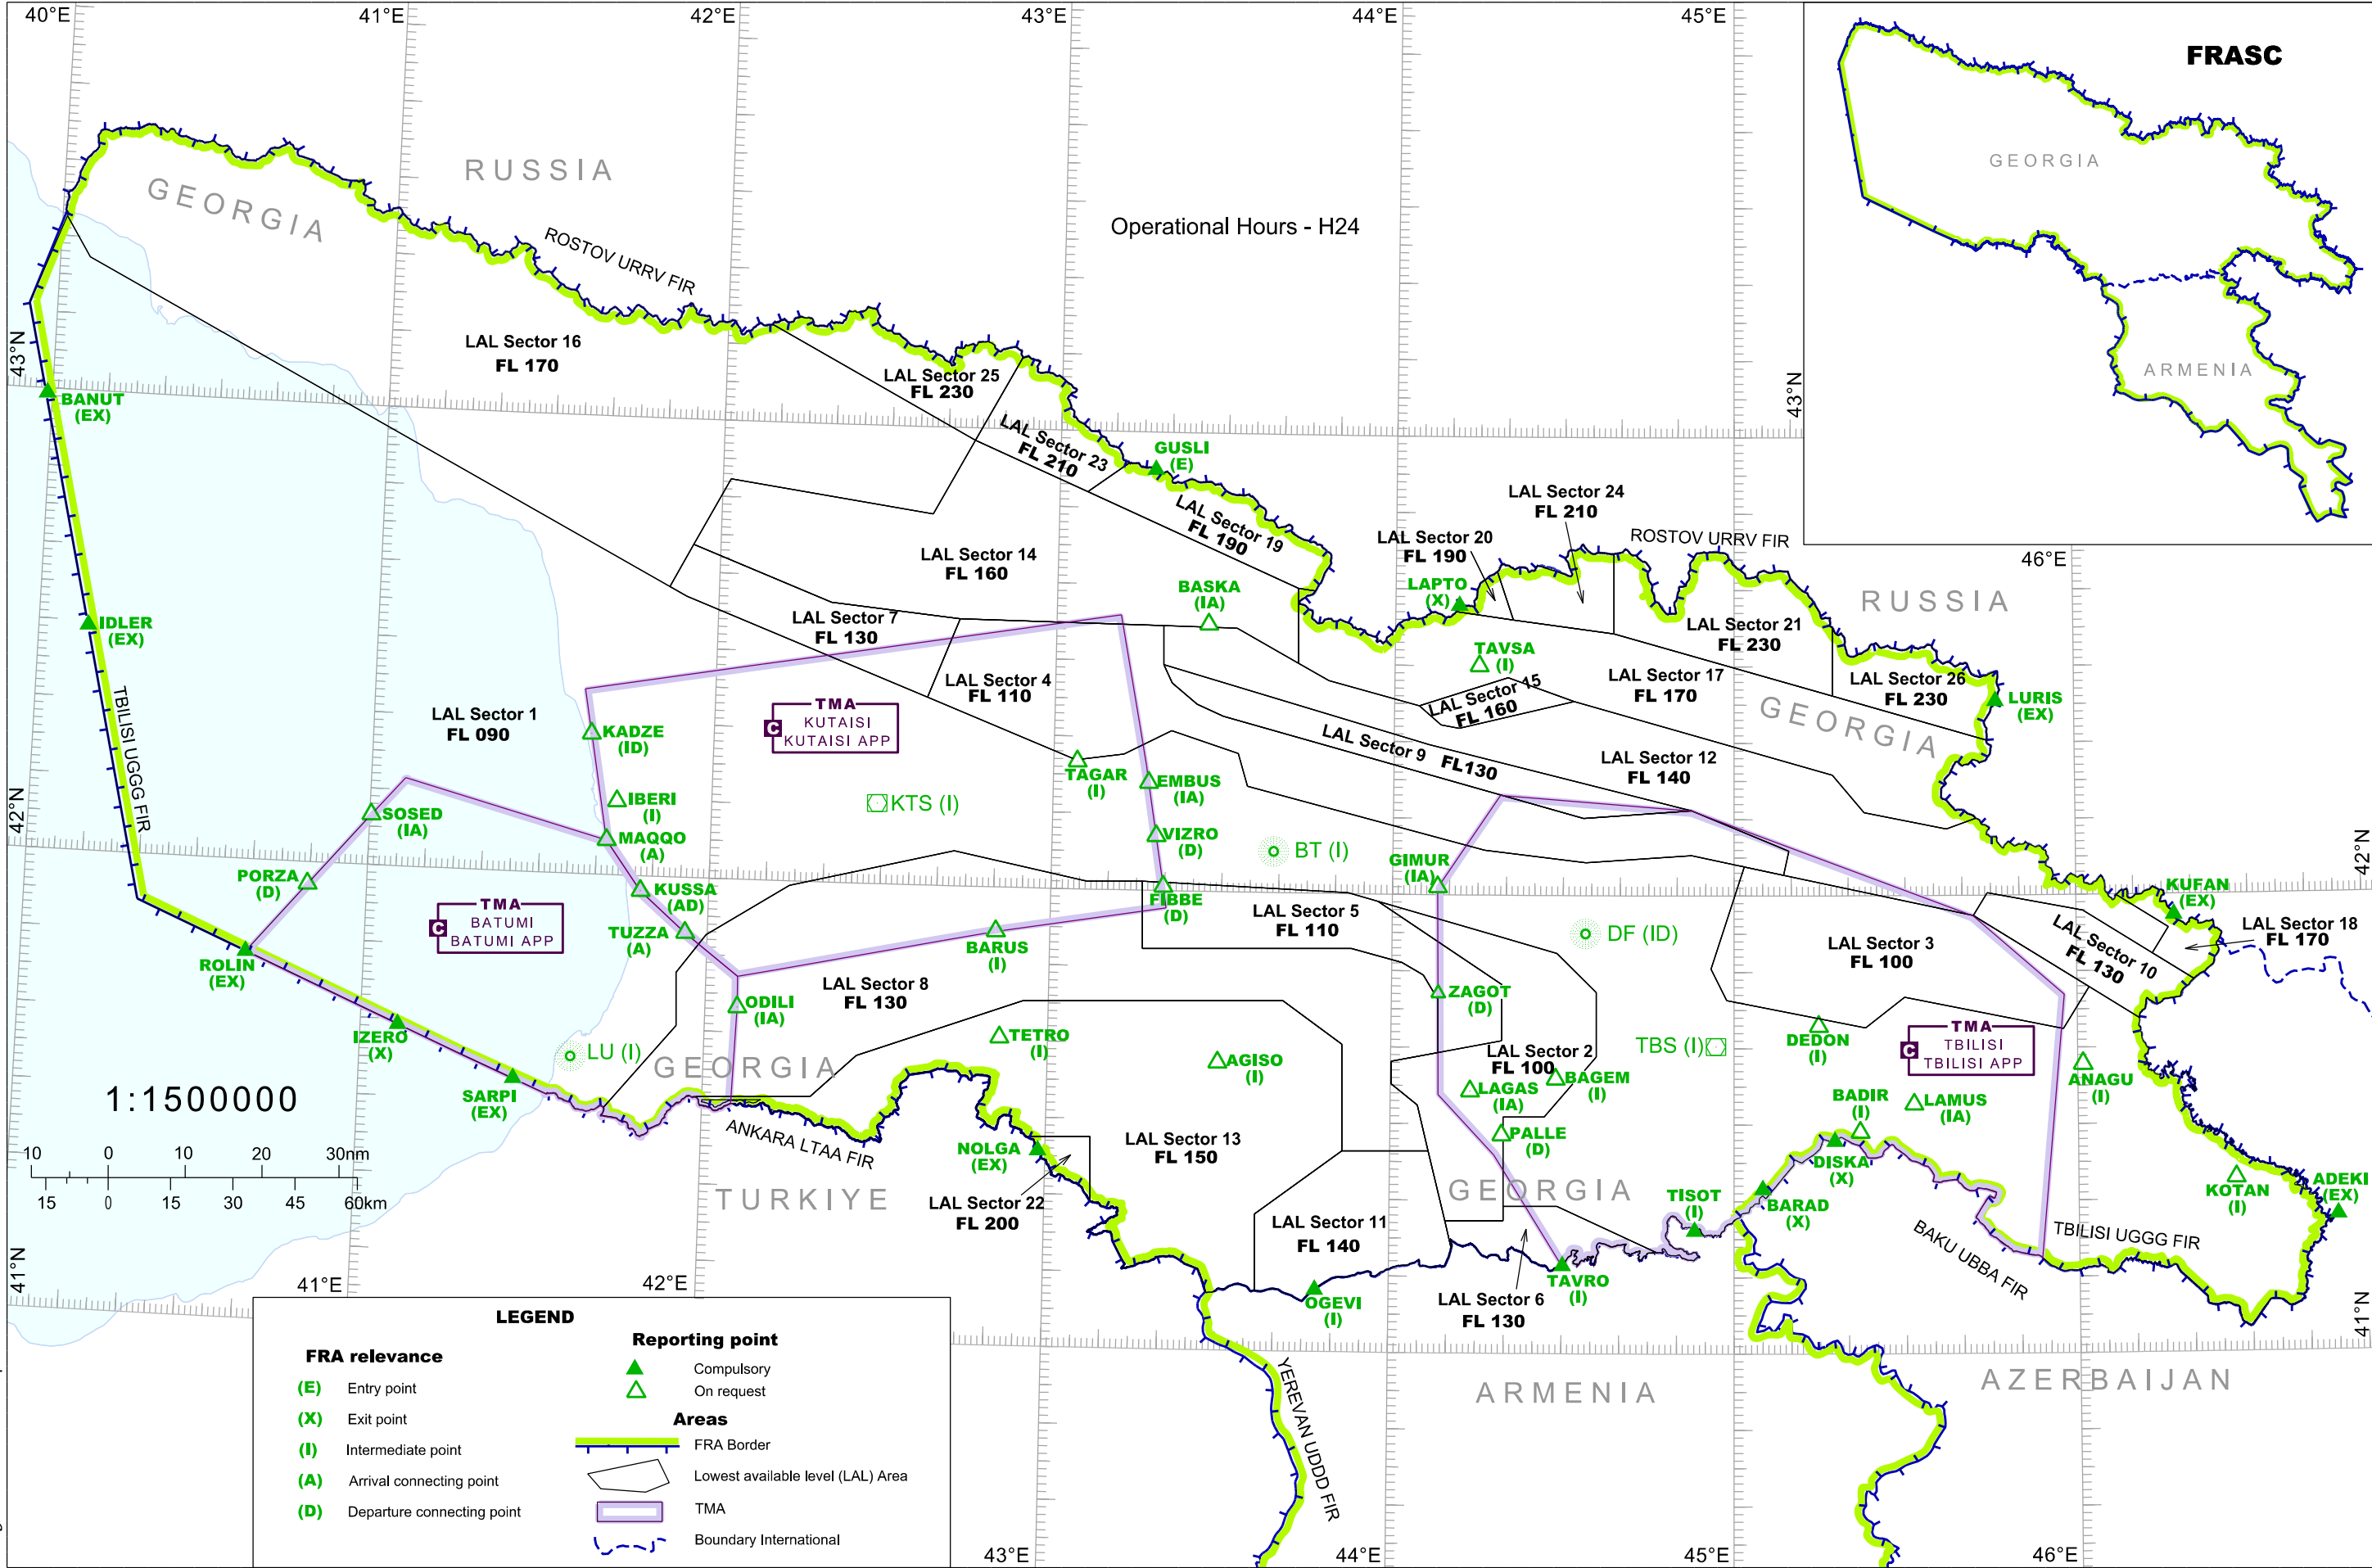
40°E 41°E 42°E 43°E 44°E 45°E

FRASC

GEORGIA

ARMENIA

RUSSIA

GEORGIA

ROSTOV URRV FIR

Operational Hours - H24

LAL Sector 16
FL 170

LAL Sector 25
FL 230

LAL Sector 23
FL 210

GUSLI
(E)

LAL Sector 19
FL 190

LAL Sector 24
FL 210

ROSTOV URRV FIR

LAL Sector 20
FL 190

LAPTO
(X)

43°N

BANUT
(EX)

LAL Sector 14
FL 160

BASKA
(IA)

46°E

RUSSIA

IDLER
(EX)

LAL Sector 7
FL 130

TAVSA
(I)

LAL Sector 21
FL 230

LAL Sector 4
FL 110

LAL Sector 15
FL 160

LAL Sector 17
FL 170

LAL Sector 26
FL 230

LURIS
(EX)

TBILISI UGGG FIR

LAL Sector 1
FL 090

KADZE
(ID)

TMA
KUTAISI
KUTAISI APP

GEORGIA

LAL Sector 9 FL130

LAL Sector 12
FL 140

TAGAR
(I)

EMBUS
(IA)

IBERI
(I)

KTS (I)

42°N

SOSED
(IA)

MAQQO
(A)

VIZRO
(D)

BT (I)

GIMUR
(IA)

42°N

PORZA
(D)

KUSSA
(AD)

FIBBE
(D)

LAL Sector 5
FL 110

KUFAN
(EX)

LAL Sector 18
FL 170

TMA
BATUMI
BATUMI APP

TUZZA
(A)

BARUS
(I)

DF (ID)

LAL Sector 3
FL 100

LAL Sector 10
FL 130

ROLIN
(EX)

LAL Sector 8
FL 130

ODILI
(IA)

ZAGOT
(D)

IZERO
(X)

TETRO
(I)

DEDON
(I)

TMA
TBILISI
TBILISI APP

LU (I)

GEORGIA

AGISO
(I)

LAL Sector 2
FL 100

TBS (I)

ANAGU
(I)

1:1500000

SARPI
(EX)

LAGAS
(IA)

BAGEM
(I)

BADIR
(I)

LAMUS
(IA)

ANKARA LTAA FIR

PALLE
(D)

10 0 10 20 30nm

NOLGA
(EX)

LAL Sector 13
FL 150

DISKA
(X)

KOTAN
(I)

ADEKI
(EX)

15 0 15 30 45 60km

TURKIYE

GEORGIA

TISOT
(I)

LAL Sector 22
FL 200

BARAD
(X)

BAKU UBBA FIR

TBILISI UGGG FIR

41°N

41°E

42°E

LAL Sector 11
FL 140

TAVRO
(I)

41°N

OGEVI
(I)

LAL Sector 6
FL 130

LEGEND

FRA relevance

(E) Entry point

(X) Exit point

(I) Intermediate point

(A) Arrival connecting point

(D) Departure connecting point

Reporting point

Compulsory

On request

Areas

FRA Border

Lowest available level (LAL) Area

TMA

Boundary International

YEREVAN UDDD FIR

ARMENIA

AZERBAIJAN

43°E 44°E 45°E 46°E